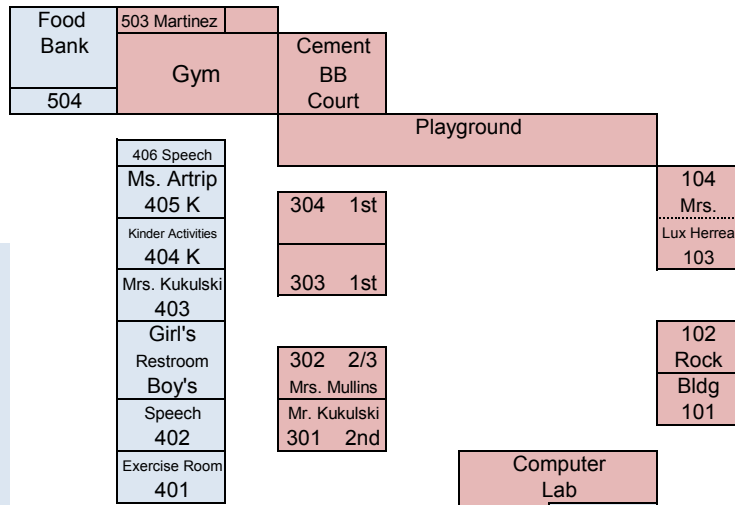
Food Bank
504
503 Martinez
Gym
Cement BB Court
Playground

406 Speech
Ms. Artrip
405 K
Kinder Activities
404 K
Mrs. Kukulski
403
Girl's
Restroom
Boy's
Speech
402
Exercise Room
401

304 1st
303 1st
302 2/3
Mrs. Mullins
Mr. Kukulski
301 2nd

104
Mrs.
Lux Herrea
103

102
Rock
Bldg
101

Computer
Lab